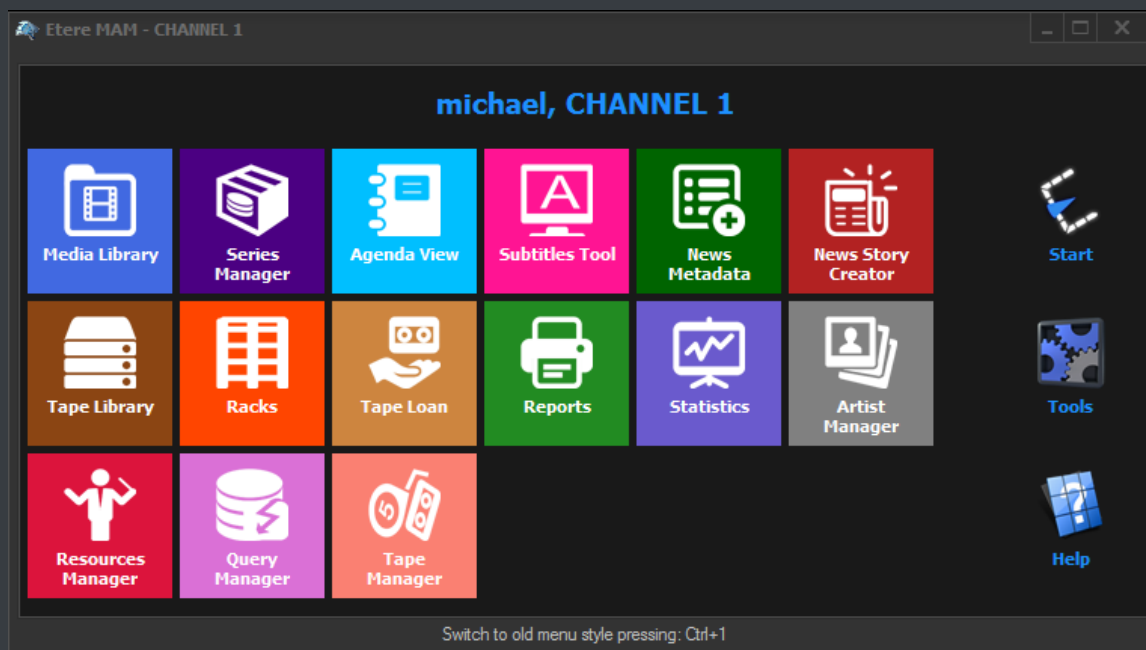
Etere MAM - CHANNEL 1

michael, CHANNEL 1

Media Library

Series Manager

Agenda View

Subtitles Tool

News Metadata

News Story Creator

Start

Tape Library

Racks

Tape Loan

Reports

Statistics

Artist Manager

Tools

Resources Manager

Query Manager

Tape Manager

Help

Switch to old menu style pressing: Ctrl+1